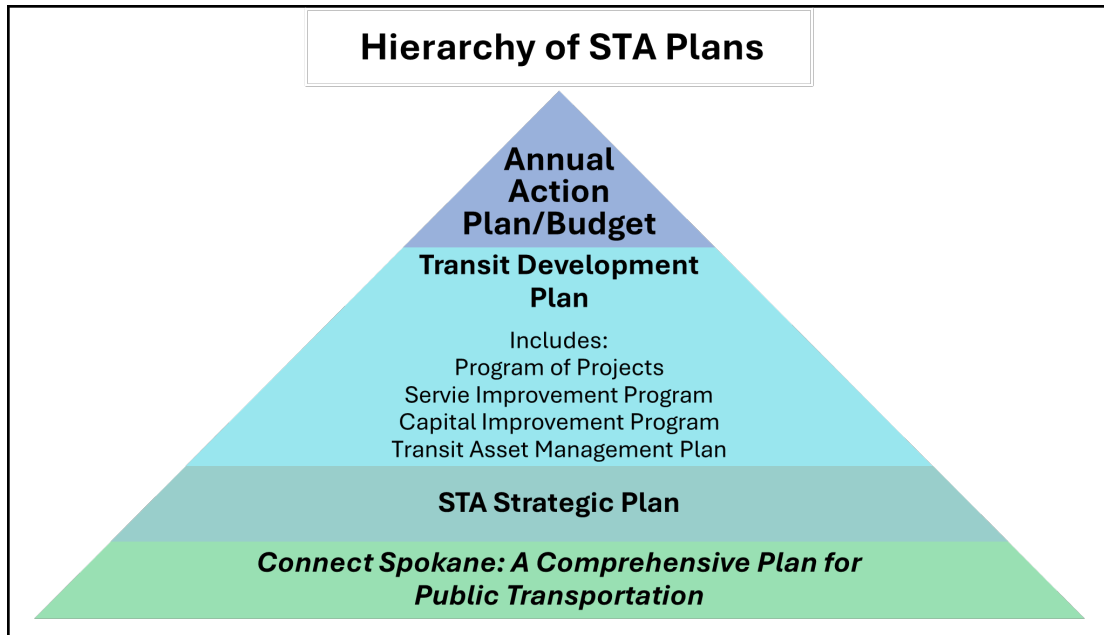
Hierarchy of STA Plans

Annual Action Plan/Budget

Transit Development Plan

Includes:
Program of Projects
Servie Improvement Program
Capital Improvement Program
Transit Asset Management Plan

STA Strategic Plan

Connect Spokane: A Comprehensive Plan for Public Transportation